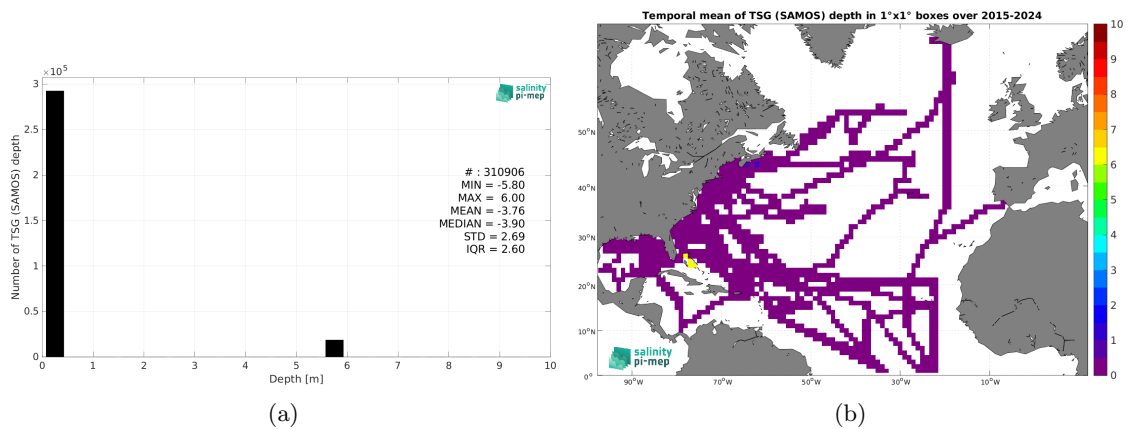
$\times 10^5$
3
2.5
2
1.5
1
0.5
0
Number of TSG (SAMOS) depth
0 1 2 3 4 5 6 7 8 9 10
Depth [m]
salinity pi-mep
# : 310906
MIN = -5.80
MAX = 6.00
MEAN = -3.76
MEDIAN = -3.90
STD = 2.69
IQR = 2.60

(a)

Temporal mean of TSG (SAMOS) depth in 1°x1° boxes over 2015-2024
50°N
40°N
30°N
20°N
10°N
0°
90°W 70°W 50°W 30°W 10°W
salinity pi-mep
10
9
8
7
6
5
4
3
2
1
0

(b)